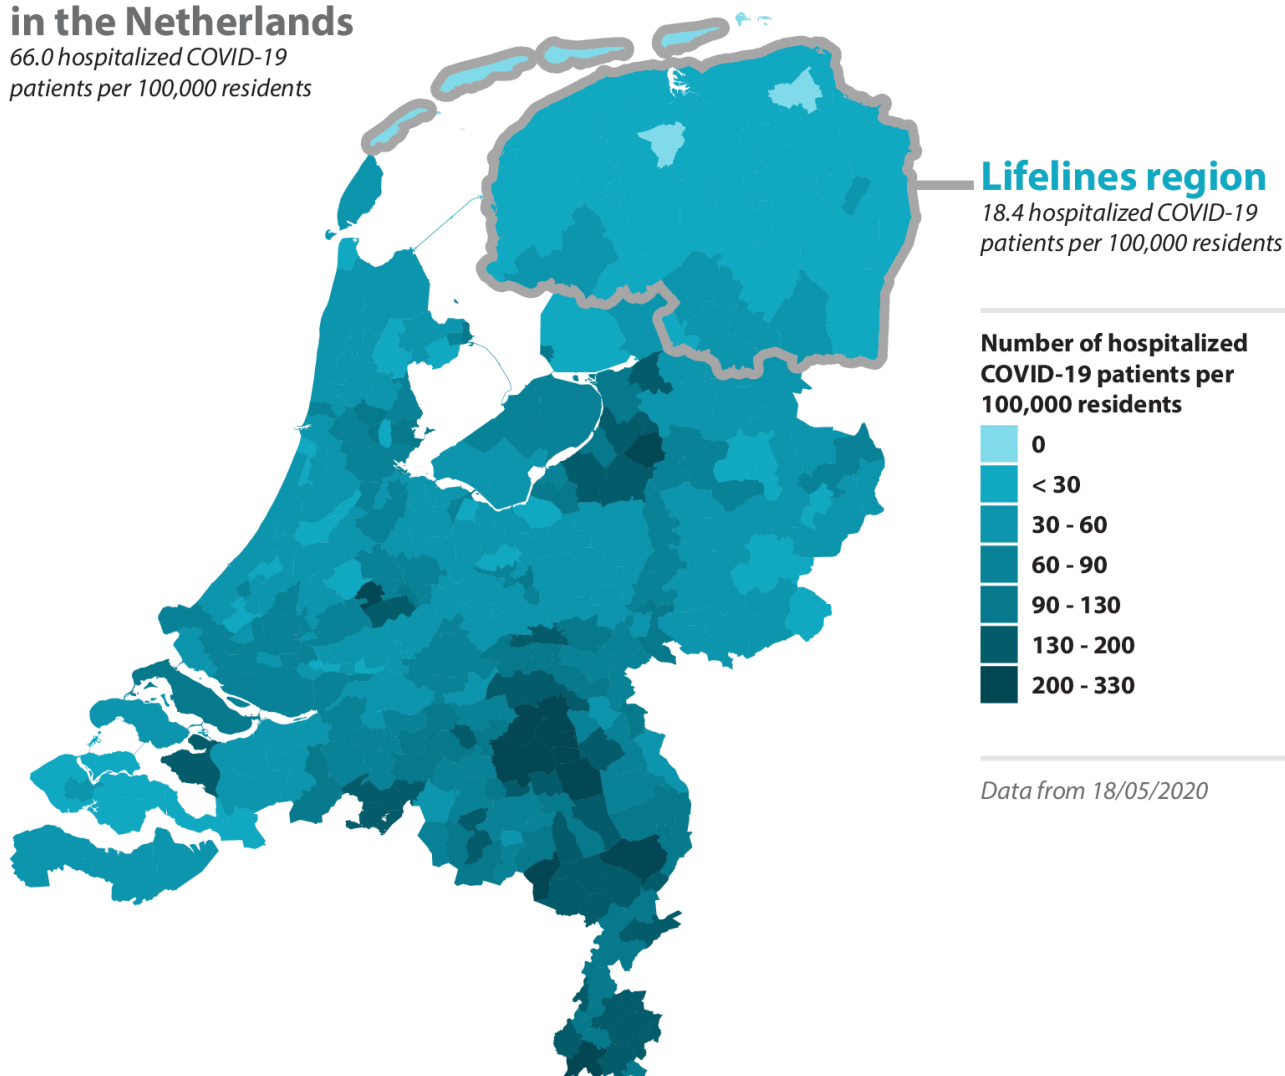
in the Netherlands
66.0 hospitalized COVID-19 patients per 100,000 residents

Lifelines region
18.4 hospitalized COVID-19 patients per 100,000 residents

Number of hospitalized COVID-19 patients per 100,000 residents
0
< 30
30 - 60
60 - 90
90 - 130
130 - 200
200 - 330

Data from 18/05/2020